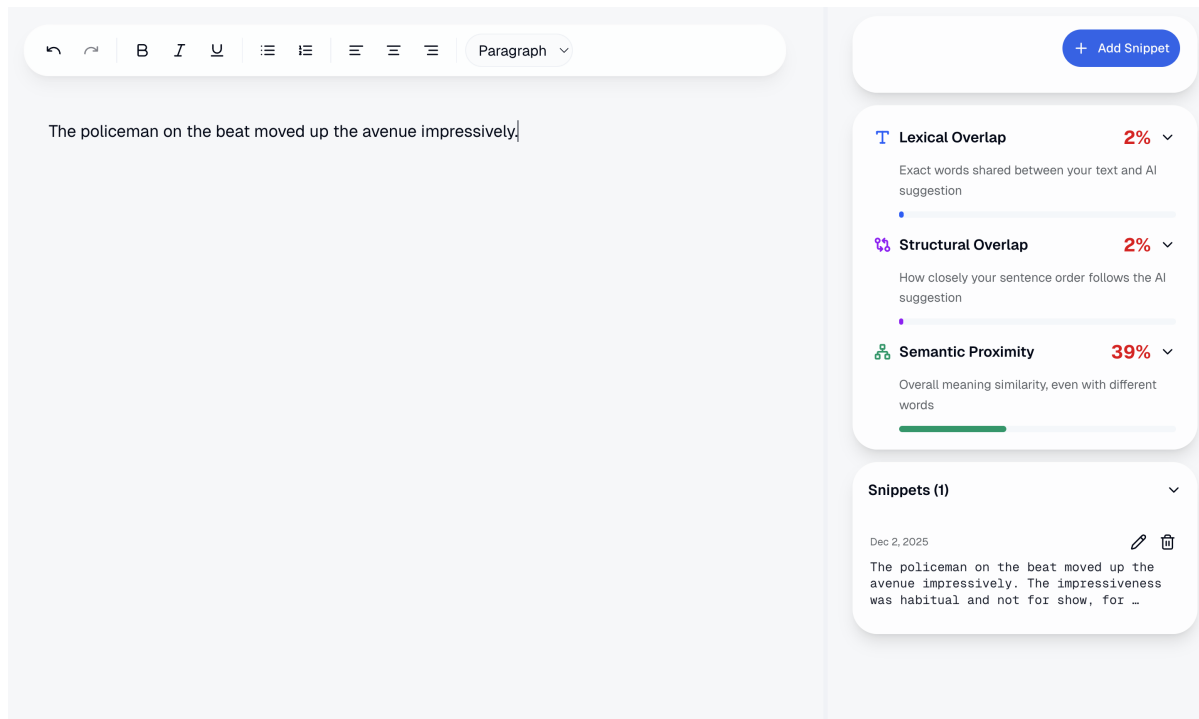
B I U Paragraph

The policeman on the beat moved up the avenue impressively.

+ Add Snippet

Lexical Overlap 2%

Exact words shared between your text and AI suggestion

Structural Overlap 2%

How closely your sentence order follows the AI suggestion

Semantic Proximity 39%

Overall meaning similarity, even with different words

Snippets (1)

Dec 2, 2025

The policeman on the beat moved up the avenue impressively. The impressiveness was habitual and not for show, for …